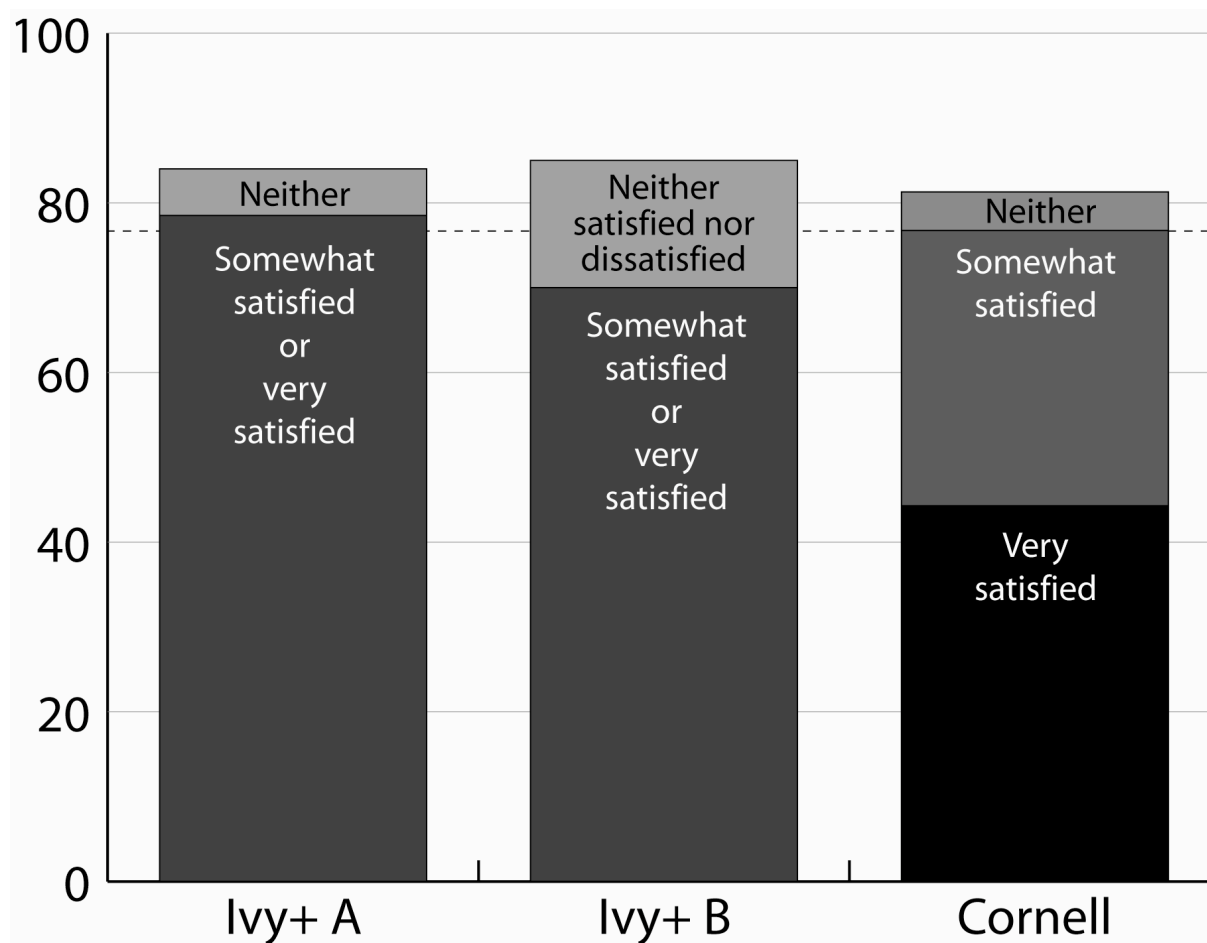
100
80
60
40
20
0

Neither
Somewhat satisfied or very satisfied

Neither satisfied nor dissatisfied
Somewhat satisfied or very satisfied

Neither
Somewhat satisfied
Very satisfied

Ivy+ A
Ivy+ B
Cornell